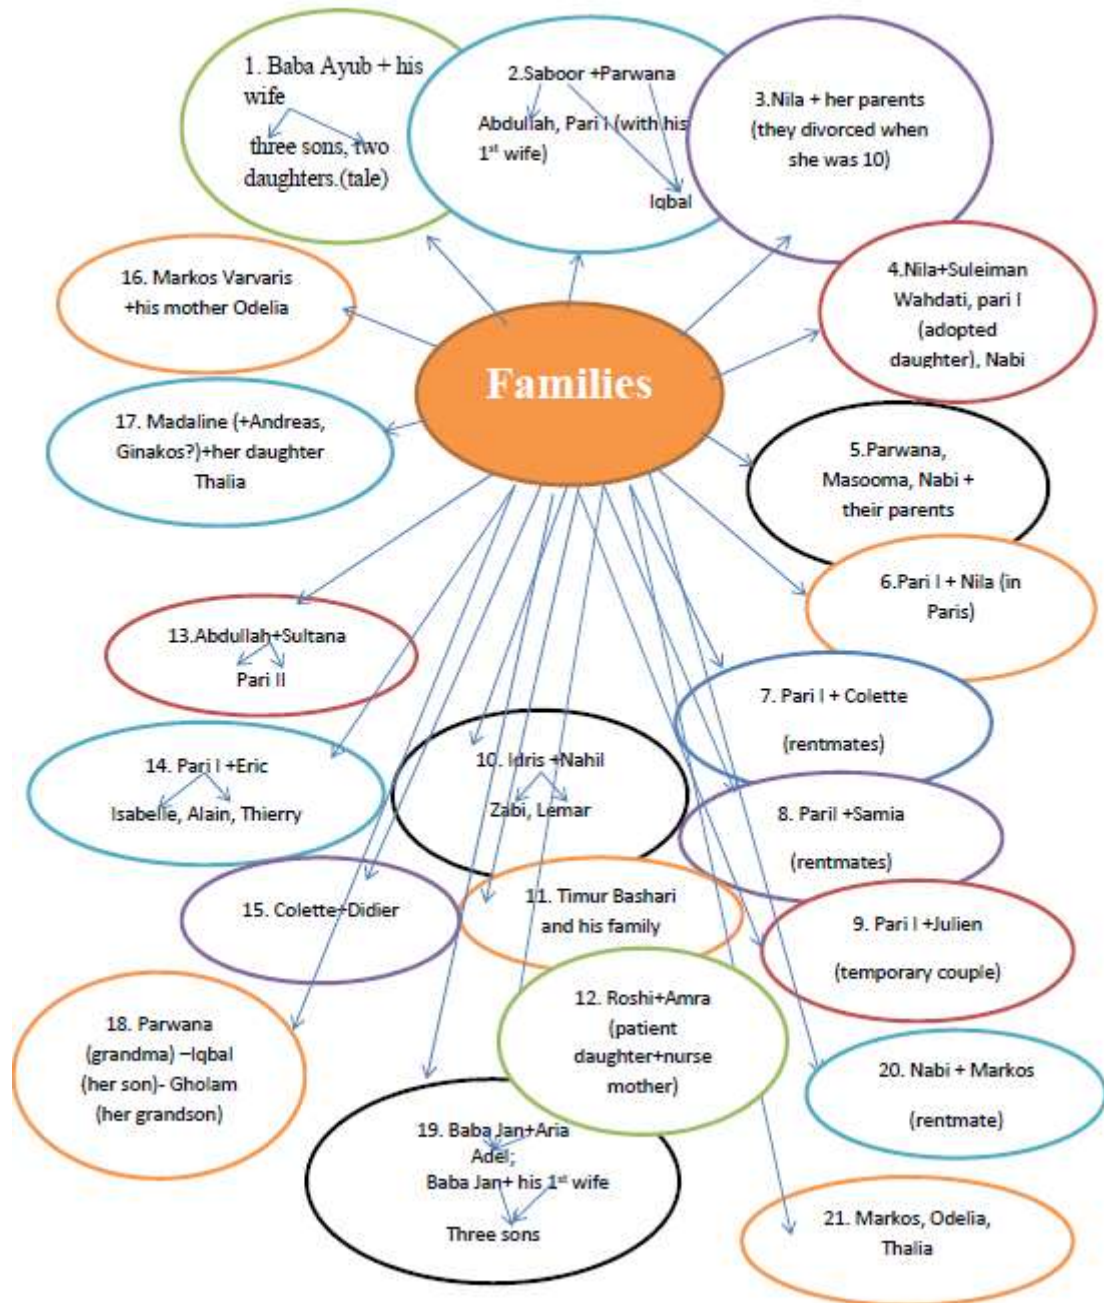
1. Baba Ayub + his wife

three sons, two daughters.(tale)

2.Saboor +Parwana

Abdullah, Pari I (with his 1st wife)

Iqbal

3.Nila + her parents (they divorced when she was 10)

16. Markos Varvaris +his mother Odelia

4.Nila+Suleiman Wahdati, pari I (adopted daughter), Nabi

Families

17. Madaline (+Andreas, Ginakos?)+her daughter Thalia

5.Parwana, Masooma, Nabi + their parents

6.Pari I + Nila (in Paris)

13.Abdullah+Sultana

Pari II

7. Pari I + Colette

(rentmates)

14. Pari I +Eric

Isabelle, Alain, Thierry

10. Idris +Nahil

Zabi, Lemar

8. Paril +Samia

(rentmates)

15. Colette+Didier

11. Timur Bashari and his family

9. Pari I +Julien

(temporary couple)

18. Parwana (grandma) –Iqbal (her son)- Gholam (her grandson)

12. Roshi+Amra (patient daughter+nurse mother)

20. Nabi + Markos

(rentmate)

19. Baba Jan+Aria

Adel;

Baba Jan+ his 1st wife

Three sons

21. Markos, Odelia, Thalia